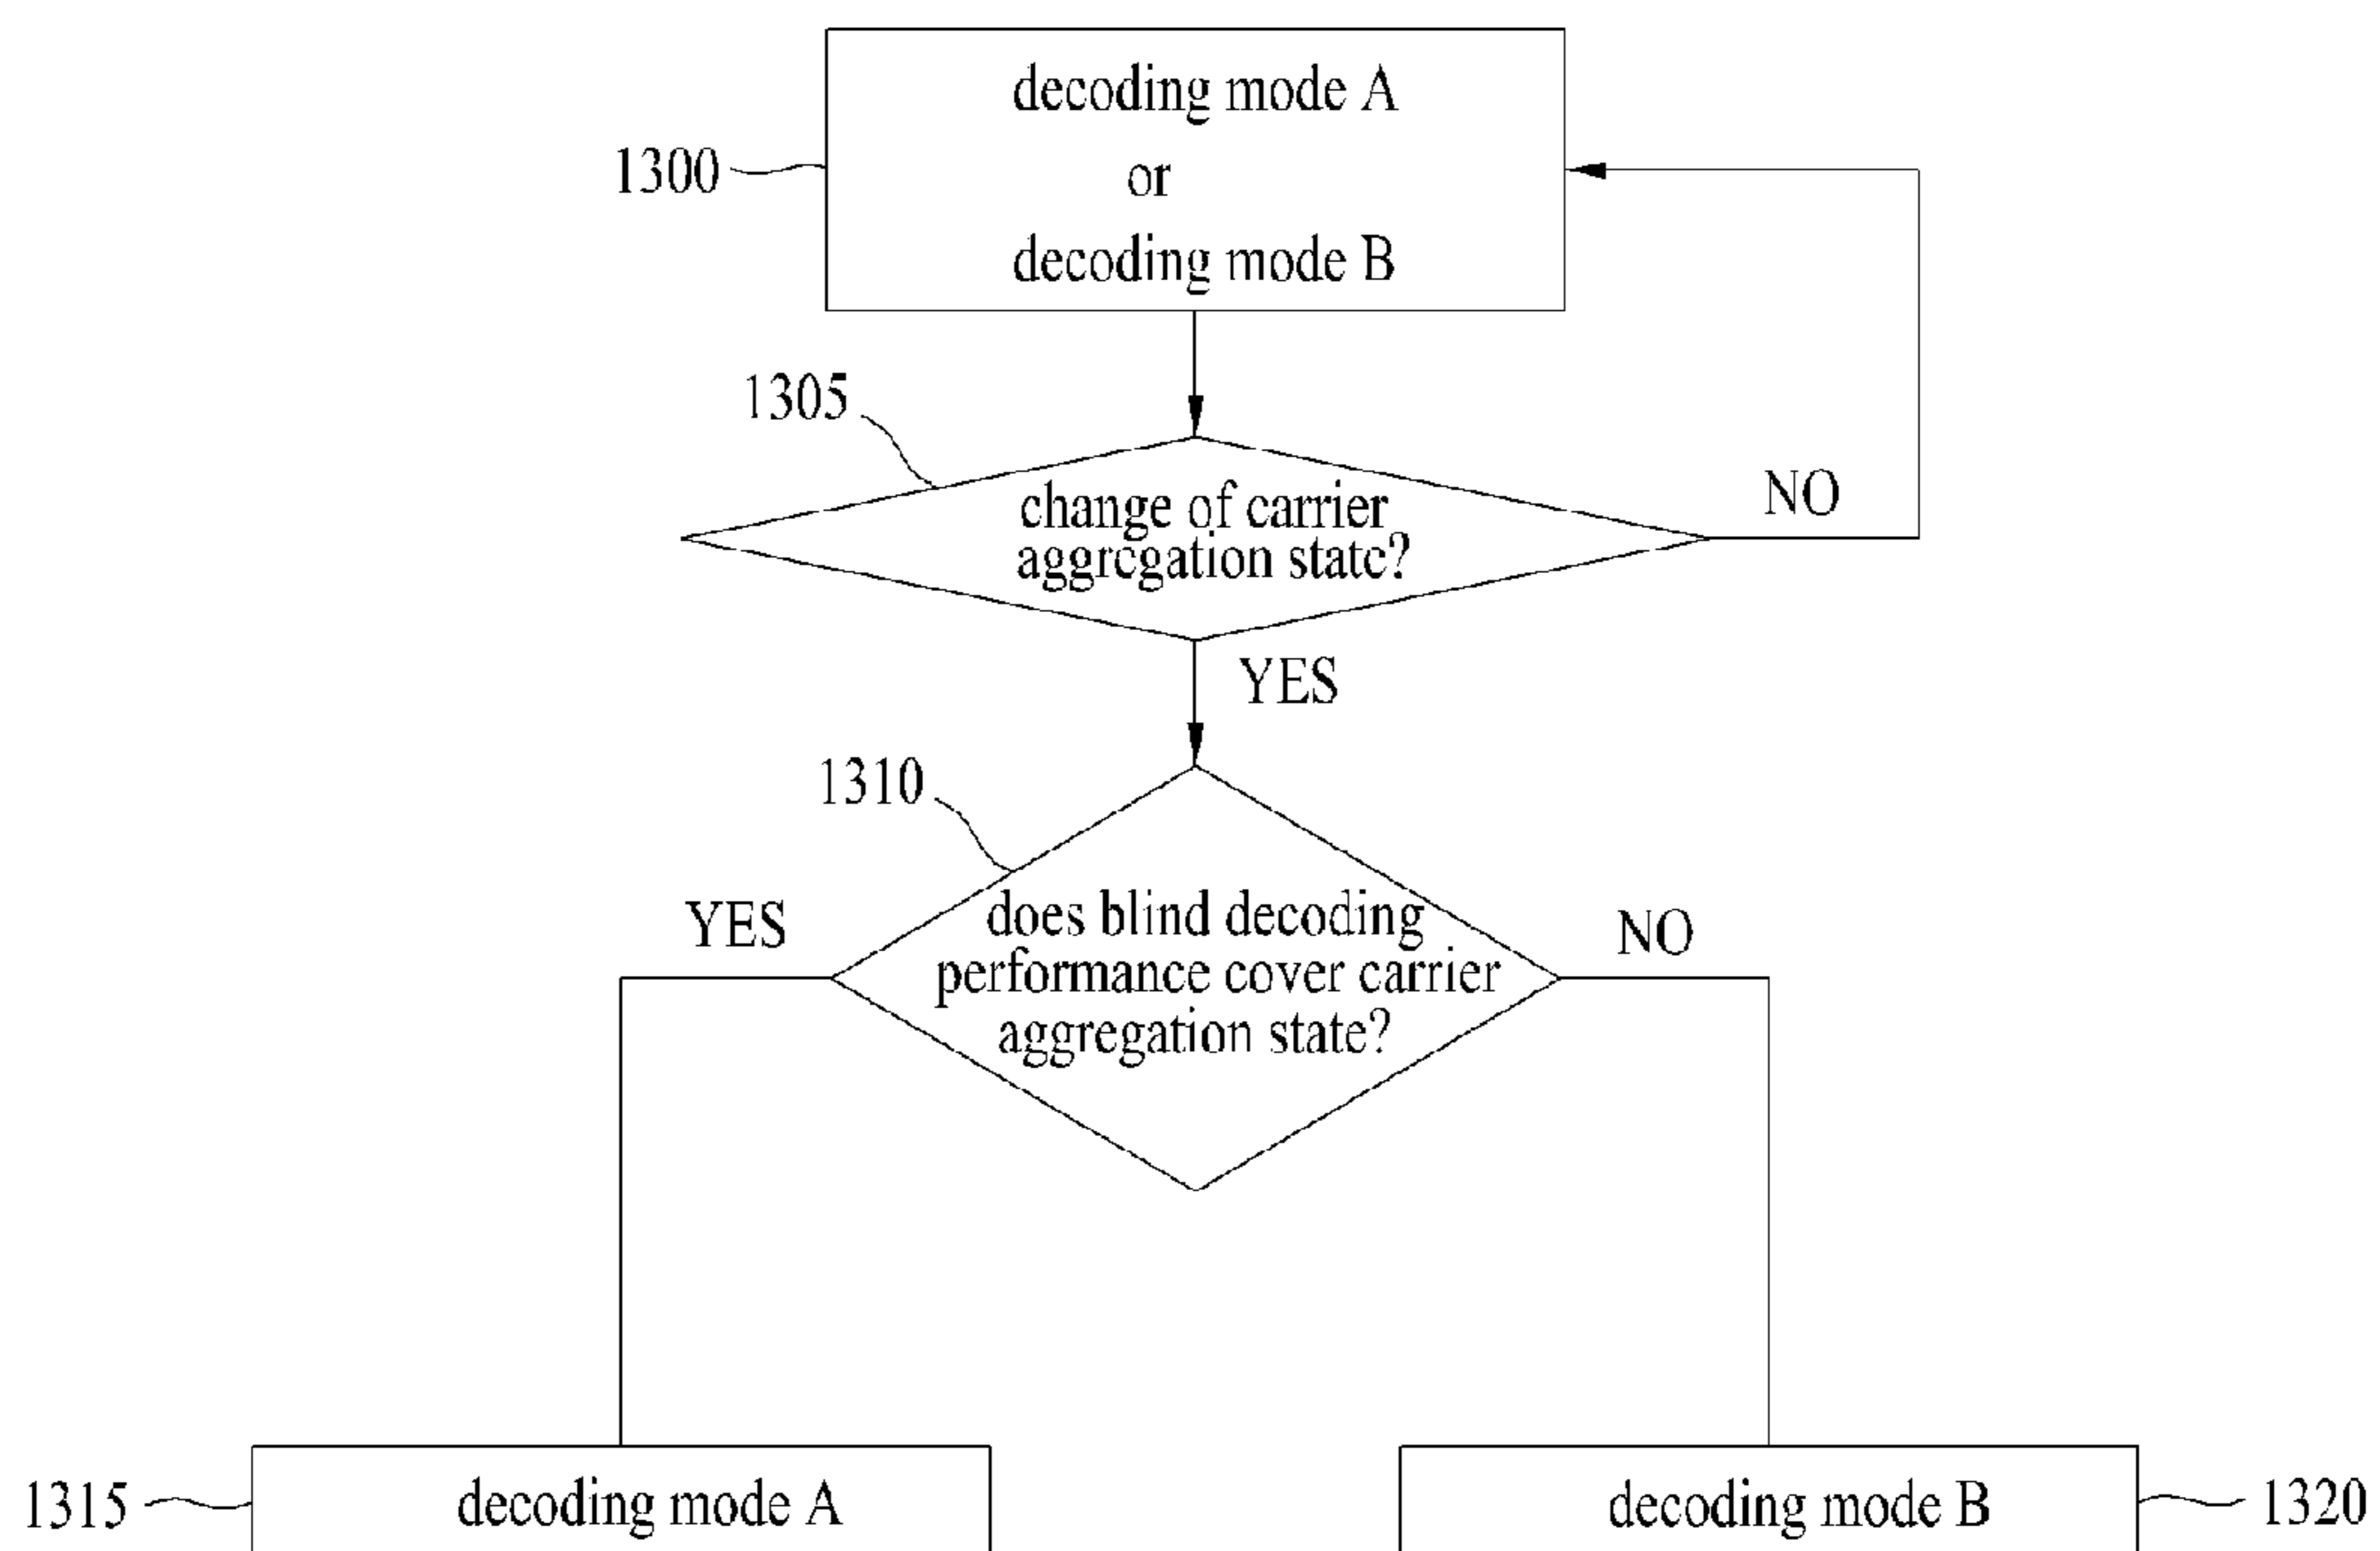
1300
decoding mode A
or
decoding mode B

1305
change of carrier aggregation state?
NO
YES

1310
does blind decoding performance cover carrier aggregation state?
YES
NO

1315
decoding mode A

decoding mode B
1320